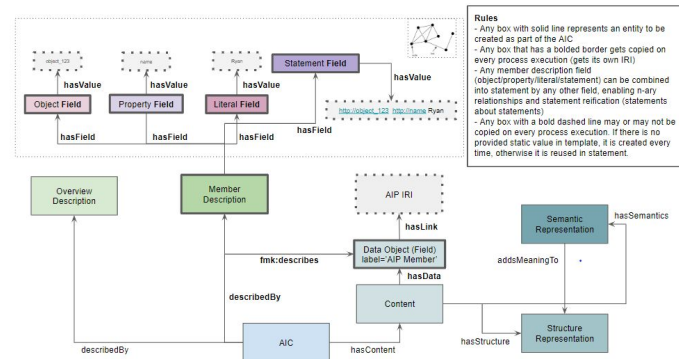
Rules
- Any box with solid line represents an entity to be created as part of the AIC
- Any box that has a bolded border gets copied on every process execution (gets its own IRI)
- Any member description field (object/property/literal/statement) can be combined into statement by any other field, enabling n-ary relationships and statement reification (statements about statements)
- Any box with a bold dashed line may or may not be copied on every process execution. If there is no provided static value in template, it is created every time, otherwise it is reused in statement.

object_123

name

Ryan

hasValue

hasValue

hasValue

Statement Field

hasValue

Object Field

Property Field

Literal Field

http://object_123 http://name Ryan

hasField

hasField

hasField

hasField

Overview Description

Member Description

AIP IRI

hasLink

Semantic Representation

hasSemantics

fmk:describes

Data Object (Field) label='AIP Member'

addsMeaningTo

hasData

describedBy

Content

hasStructure

Structure Representation

describedBy

AIC

hasContent